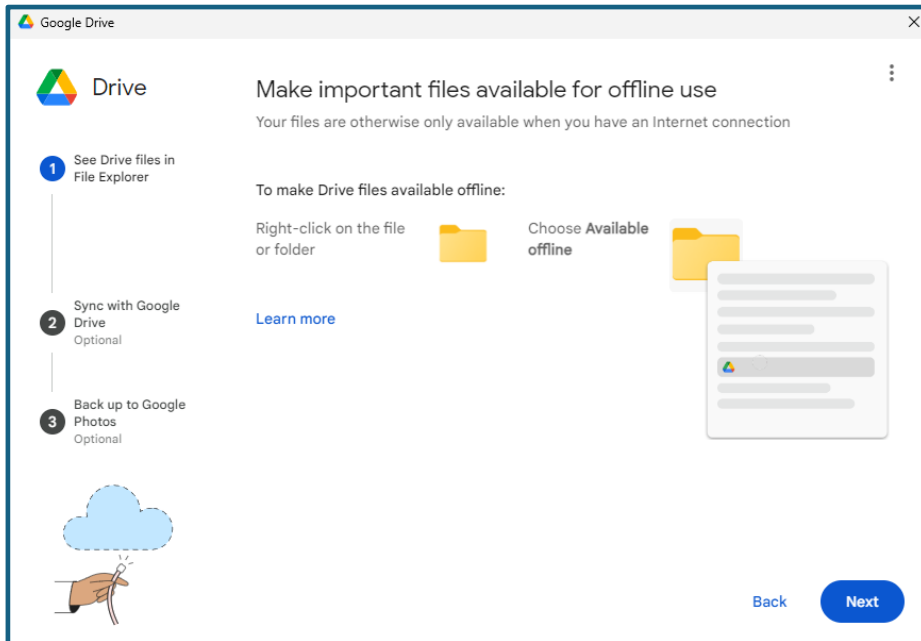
Google Drive

Drive

1 See Drive files in File Explorer

2 Sync with Google Drive
Optional

3 Back up to Google Photos
Optional

Make important files available for offline use

Your files are otherwise only available when you have an Internet connection

To make Drive files available offline:

Right-click on the file or folder

Choose **Available offline**

Learn more

Back

Next